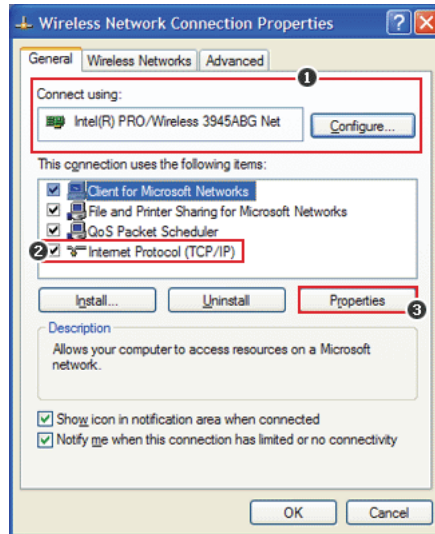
Wireless Network Connection Properties

General | Wireless Networks | Advanced

❶

Connect using:

Intel(R) PRO/Wireless 3945ABG Net

Configure...

This connection uses the following items:

Client for Microsoft Networks

File and Printer Sharing for Microsoft Networks

QoS Packet Scheduler

❷ Internet Protocol (TCP/IP)

Install...

Uninstall

Properties ❸

Description

Allows your computer to access resources on a Microsoft network.

Show icon in notification area when connected

Notify me when this connection has limited or no connectivity

OK

Cancel